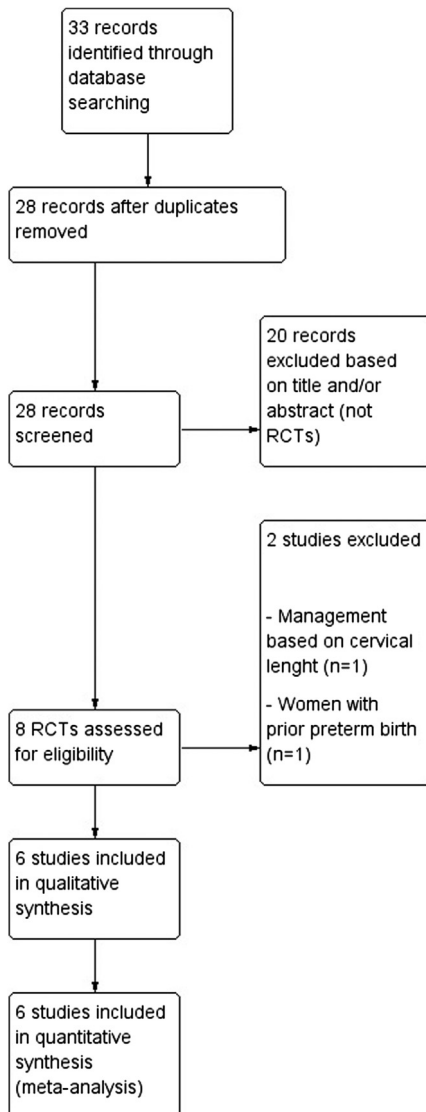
33 records identified through database searching

28 records after duplicates removed

28 records screened

20 records excluded based on title and/or abstract (not RCTs)

2 studies excluded

- Management based on cervical lenght (n=1)

- Women with prior preterm birth (n=1)

8 RCTs assessed for eligibility

6 studies included in qualitative synthesis

6 studies included in quantitative synthesis (meta-analysis)